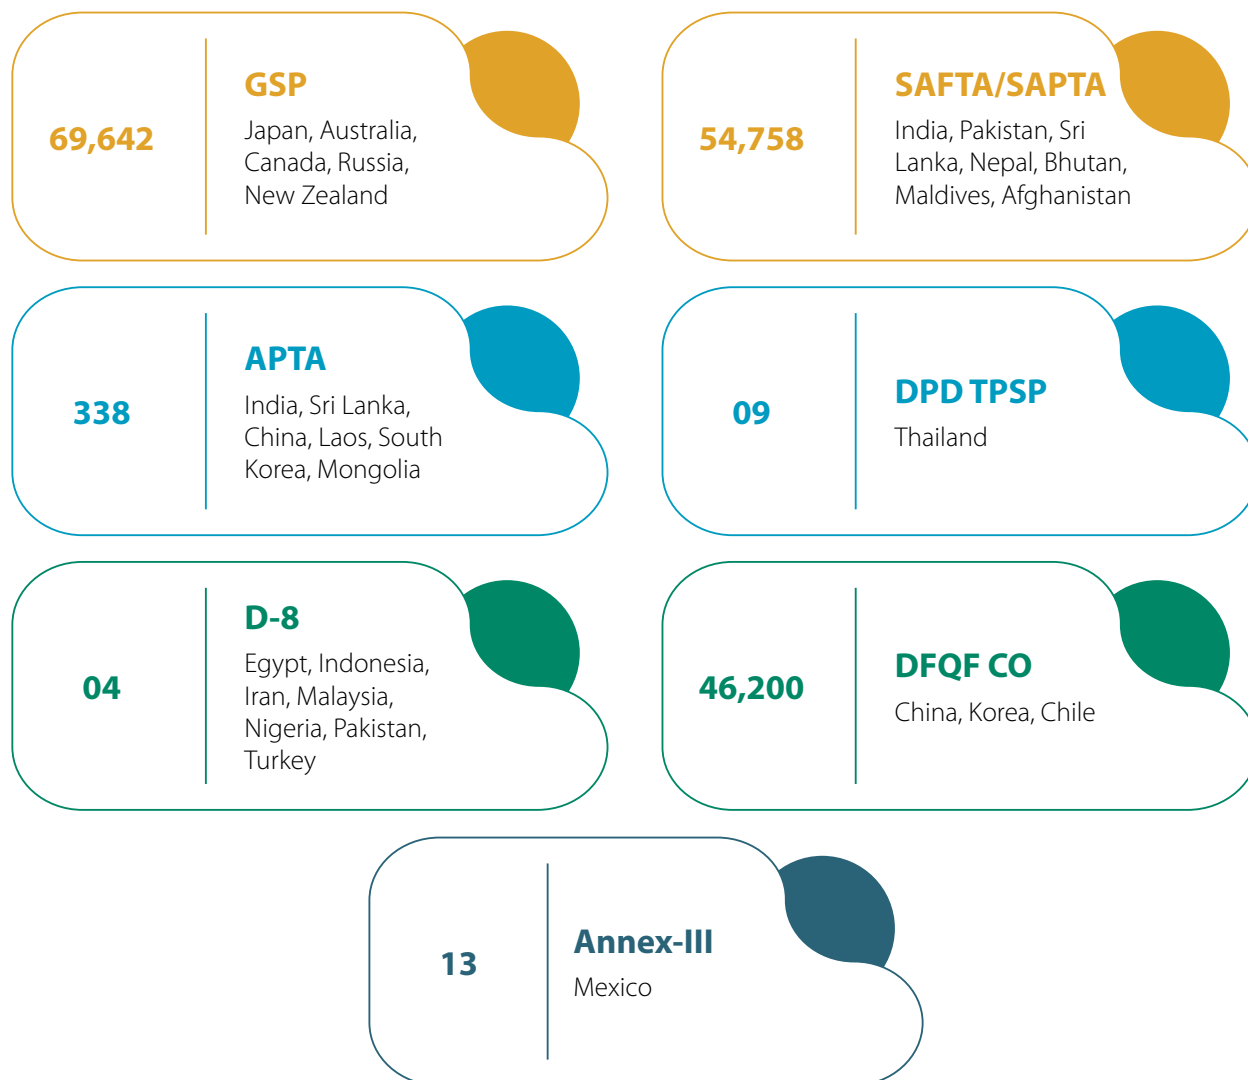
69,642

GSP

Japan, Australia, Canada, Russia, New Zealand

54,758

SAFTA/SAPTA

India, Pakistan, Sri Lanka, Nepal, Bhutan, Maldives, Afghanistan

338

APTA

India, Sri Lanka, China, Laos, South Korea, Mongolia

09

DPD TPSP

Thailand

04

D-8

Egypt, Indonesia, Iran, Malaysia, Nigeria, Pakistan, Turkey

46,200

DFQF CO

China, Korea, Chile

13

Annex-III

Mexico